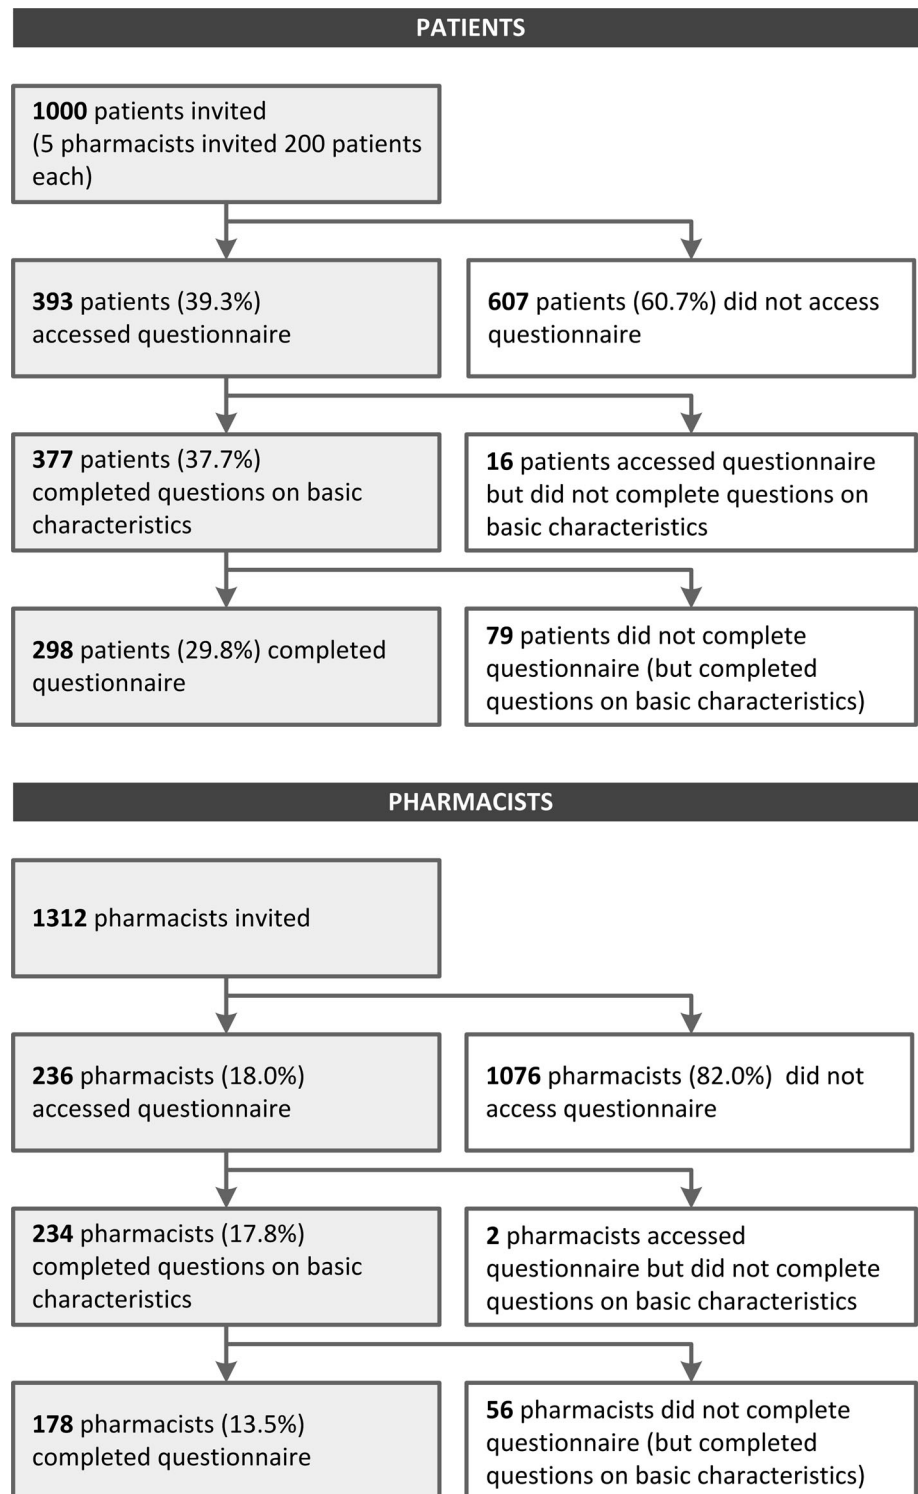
PATIENTS

1000 patients invited (5 pharmacists invited 200 patients each)

393 patients (39.3%) accessed questionnaire

607 patients (60.7%) did not access questionnaire

377 patients (37.7%) completed questions on basic characteristics

16 patients accessed questionnaire but did not complete questions on basic characteristics

298 patients (29.8%) completed questionnaire

79 patients did not complete questionnaire (but completed questions on basic characteristics)

PHARMACISTS

1312 pharmacists invited

236 pharmacists (18.0%) accessed questionnaire

1076 pharmacists (82.0%) did not access questionnaire

234 pharmacists (17.8%) completed questions on basic characteristics

2 pharmacists accessed questionnaire but did not complete questions on basic characteristics

178 pharmacists (13.5%) completed questionnaire

56 pharmacists did not complete questionnaire (but completed questions on basic characteristics)